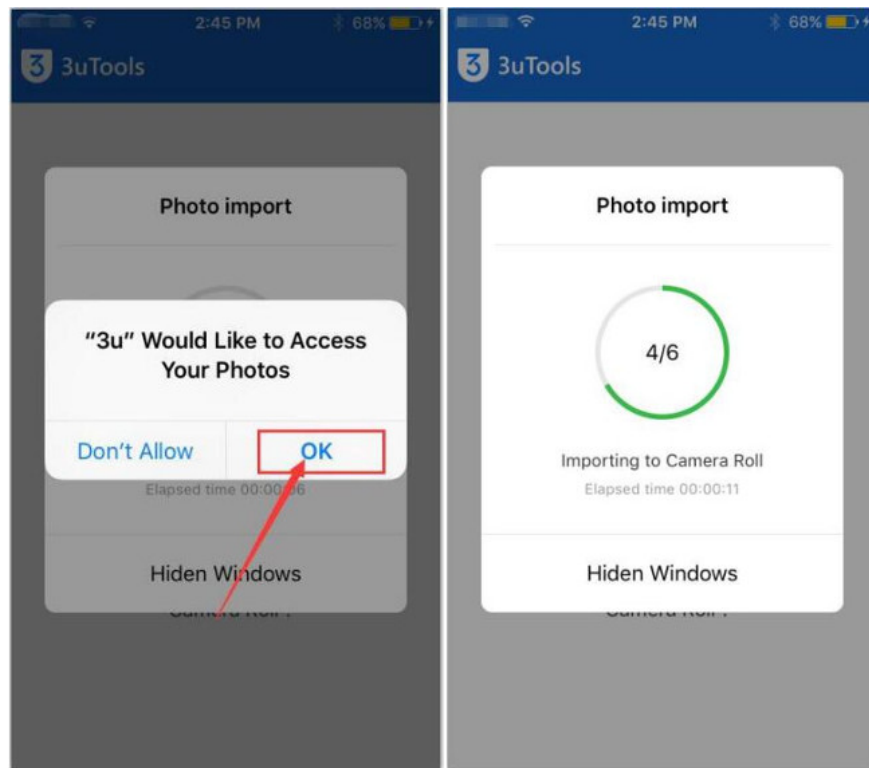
2:45 PM 68%

3uTools

Photo import

"3u" Would Like to Access Your Photos

Don't Allow

OK

Elapsed time 00:00:06

Hiden Windows

Camera Roll?

2:45 PM 68%

3uTools

Photo import

4/6

Importing to Camera Roll

Elapsed time 00:00:11

Hiden Windows

Camera Roll?